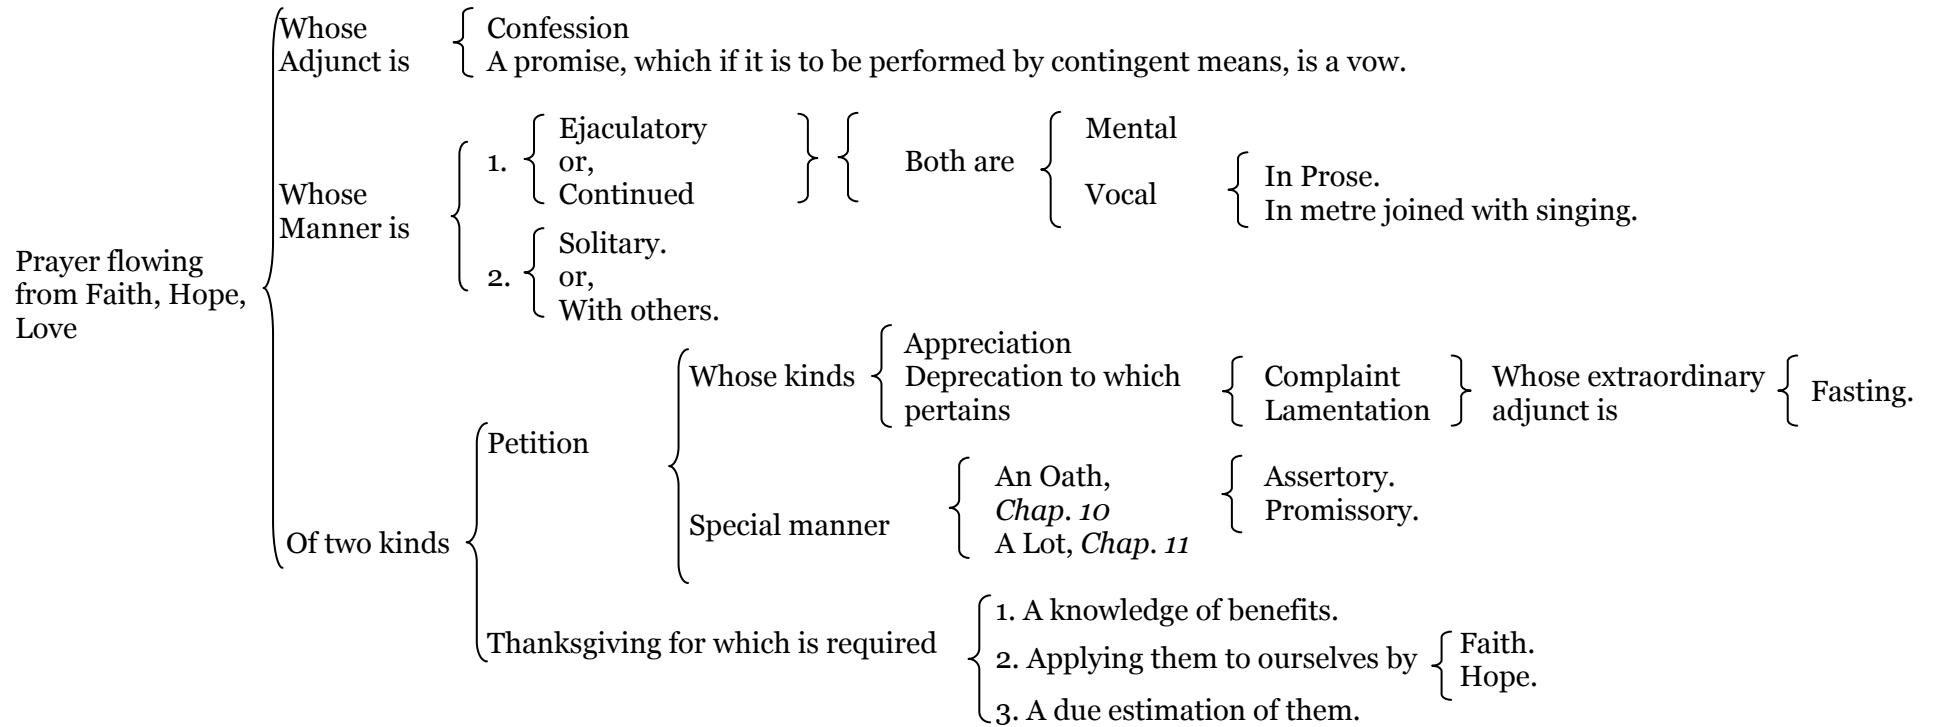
Prayer flowing from Faith, Hope, Love

Whose Adjunct is
Confession
A promise, which if it is to be performed by contingent means, is a vow.

Whose Manner is
1. Ejaculatory or, Continued
Both are
Mental
Vocal
In Prose.
In metre joined with singing.
2. Solitary. or, With others.

Of two kinds
Petition
Whose kinds
Appreciation
Deprecation to which pertains
Complaint
Lamentation
Whose extraordinary adjunct is
Fasting.
Special manner
An Oath, *Chap. 10*
Assertory.
Promissory.
A Lot, *Chap. 11*

Thanksgiving for which is required
1. A knowledge of benefits.
2. Applying them to ourselves by
Faith.
Hope.
3. A due estimation of them.